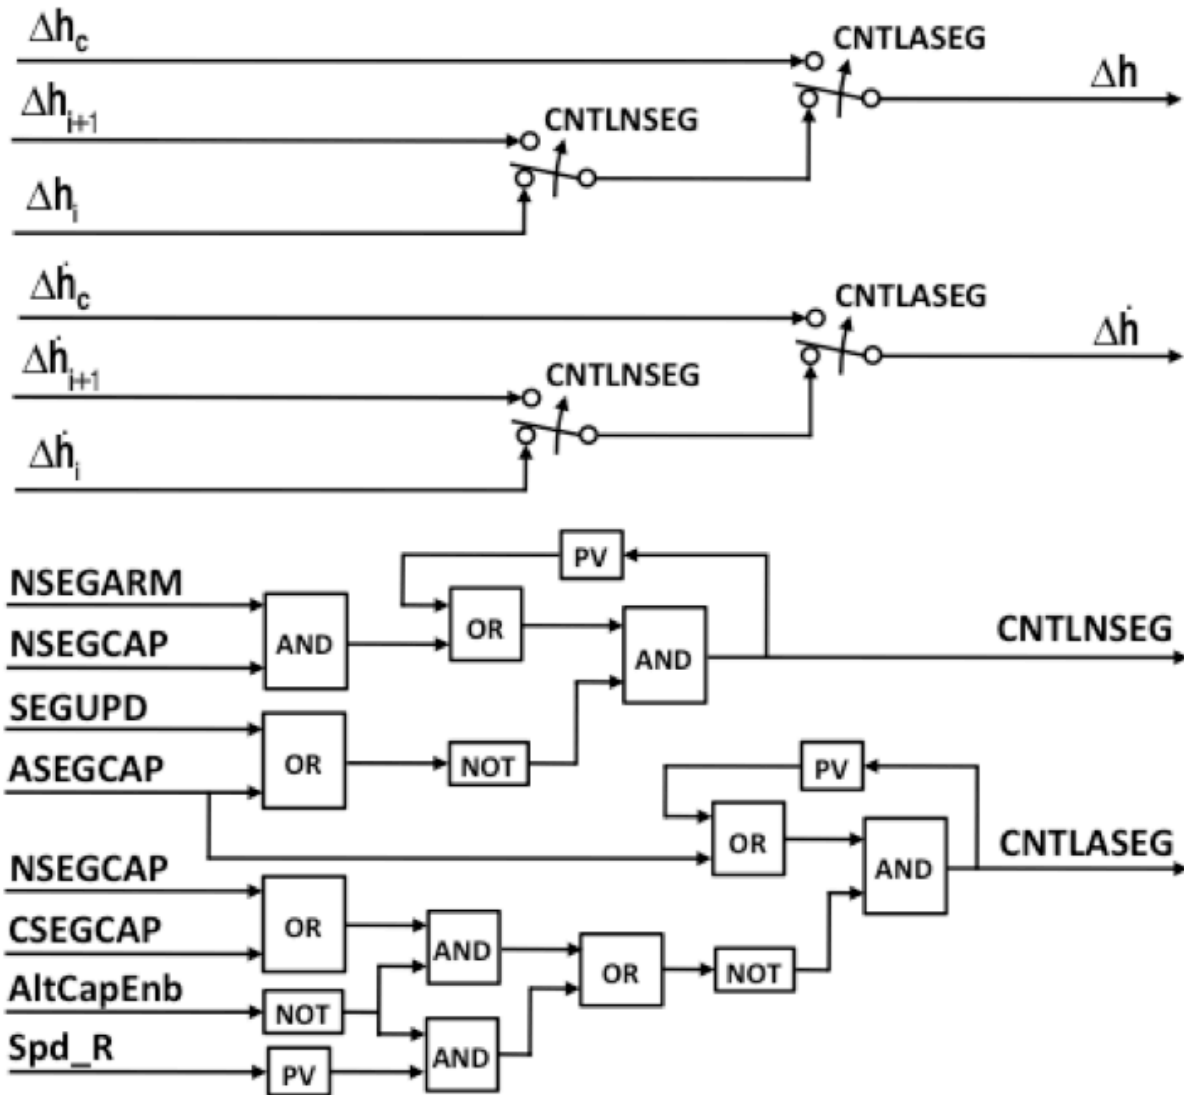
$\Delta h_c$
CNTLASEG
$\Delta h$
$\Delta h_{i+1}$
CNTLNSEG
$\Delta h_i$

$\Delta \dot{h}_c$
CNTLASEG
$\Delta \dot{h}$
$\Delta \dot{h}_{i+1}$
CNTLNSEG
$\Delta \dot{h}_i$

PV
NSEGARM
OR
NSEGCAP
AND
AND
CNTLNSEG
SEGUPD
ASEGCAP
OR
NOT
PV
OR
CNTLASEG
AND
NSEGCAP
CSEGCAP
OR
AND
OR
NOT
AltCapEnb
NOT
Spd_R
PV
AND